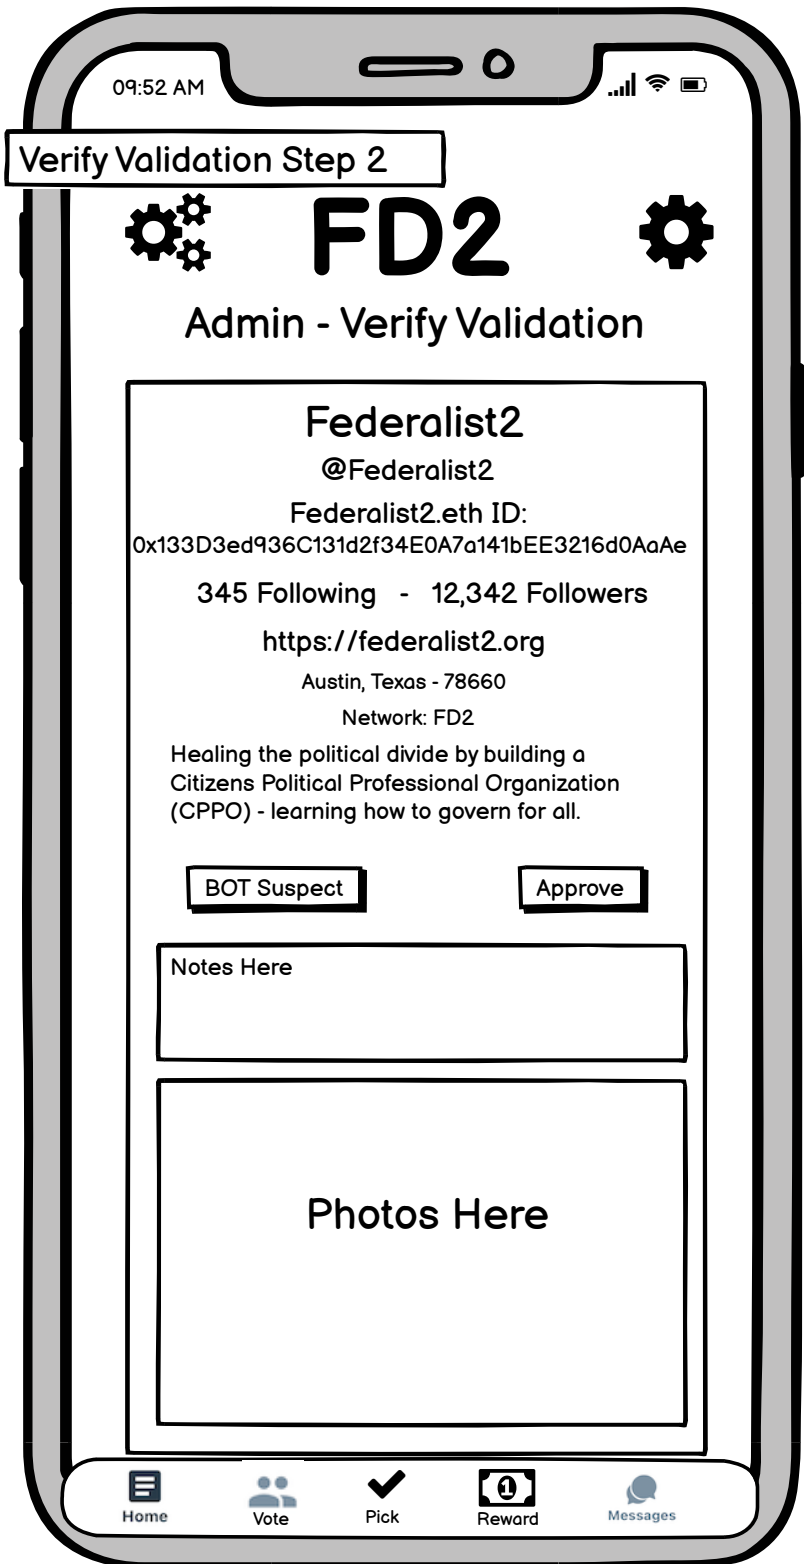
09:52 AM

Verify Validation Step 2

FD2

Admin - Verify Validation

Federalist2

@Federalist2

Federalist2.eth ID:
0x133D3ed936C131d2f34E0A7a141bEE3216d0AaAe

345 Following - 12,342 Followers

https://federalist2.org

Austin, Texas - 78660

Network: FD2

Healing the political divide by building a Citizens Political Professional Organization (CPPO) - learning how to govern for all.

BOT Suspect

Approve

Notes Here

Photos Here

Home

Vote

Pick

Reward

Messages